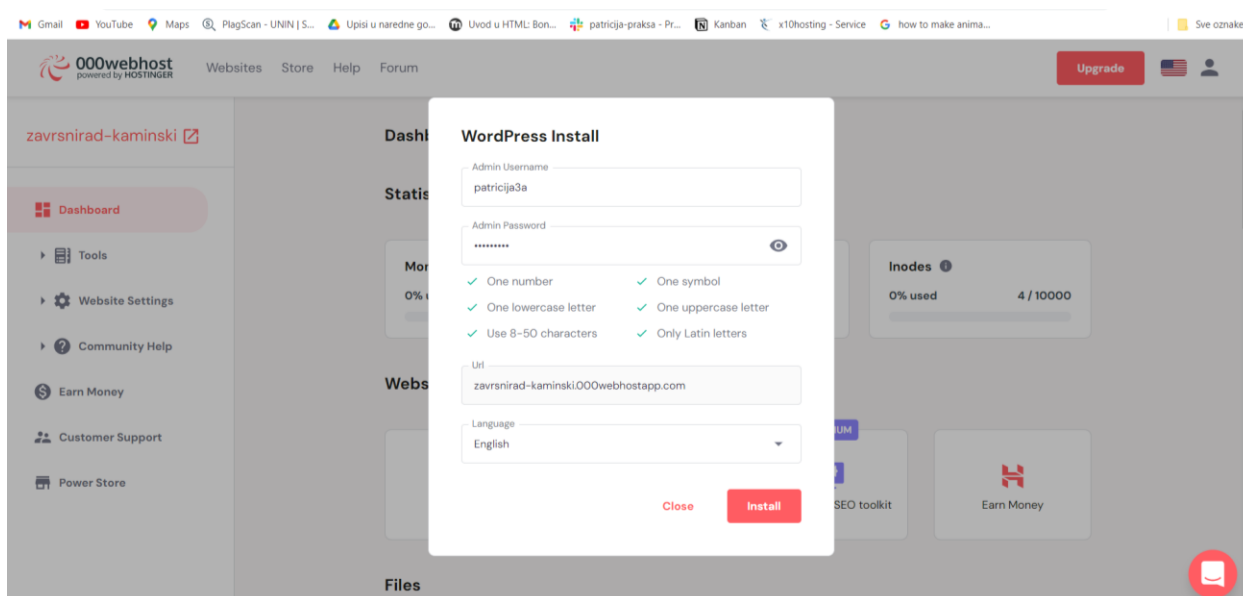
Gmail YouTube Maps PlagScan - UNIN | S... Upisi u naredne go... Uvod u HTML: Bon... patricija-praksa - Pr... Kanban x10hosting - Service how to make anima... Sve oznake

000webhost powered by HOSTINGER Websites Store Help Forum Upgrade

zavrsnirad-kaminski

Dashboard

Tools

Website Settings

Community Help

Earn Money

Customer Support

Power Store

Dashb

Statis

Mor

0%

Inodes

0% used 4 / 10000

Webs

IUM

SEO toolkit

Earn Money

Files

WordPress Install

Admin Username
patricija3a

Admin Password
•••••••••

✓ One number ✓ One symbol
✓ One lowercase letter ✓ One uppercase letter
✓ Use 8-50 characters ✓ Only Latin letters

Url
zavrsnirad-kaminski.000webhostapp.com

Language
English

Close Install